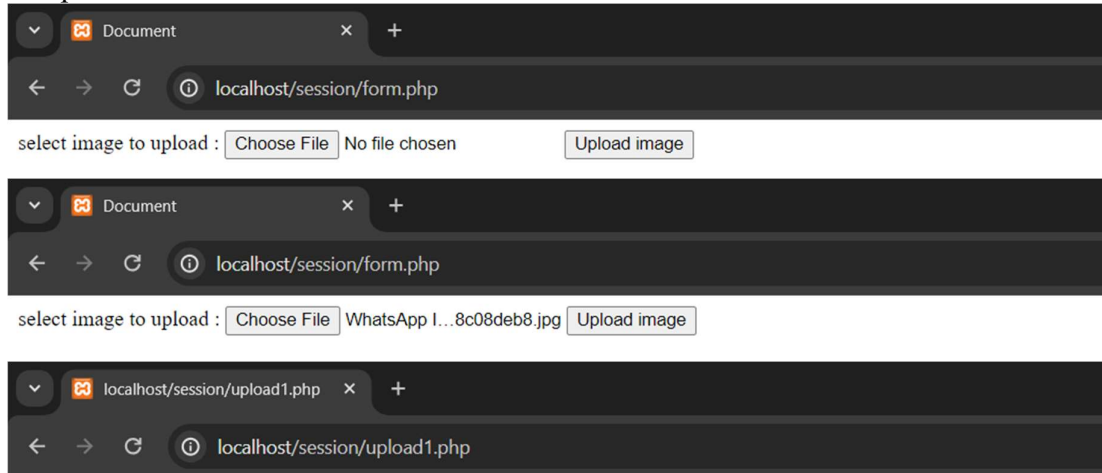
Document

localhost/session/form.php

select image to upload : Choose File No file chosen Upload image

Document

localhost/session/form.php

select image to upload : Choose File WhatsApp I...8c08deb8.jpg Upload image

localhost/session/upload1.php

localhost/session/upload1.php